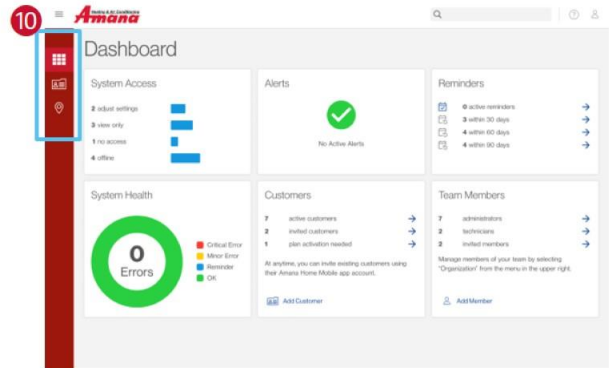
10

Heating & Air Conditioning
Amana

Dashboard

System Access

2 adjust settings
3 view only
1 no access
4 offline

Alerts

No Active Alerts

Reminders

0 active reminders
3 within 30 days
4 within 60 days
4 within 90 days

System Health

0
Errors

Critical Error
Minor Error
Reminder
OK

Customers

7 active customers
2 invited customers
1 plan activation needed

At anytime, you can invite existing customers using their Amana Home Mobile app account.

Add Customer

Team Members

7 administrators
2 technicians
2 invited members

Manage members of your team by selecting "Organization" from the menu in the upper right.

Add Member